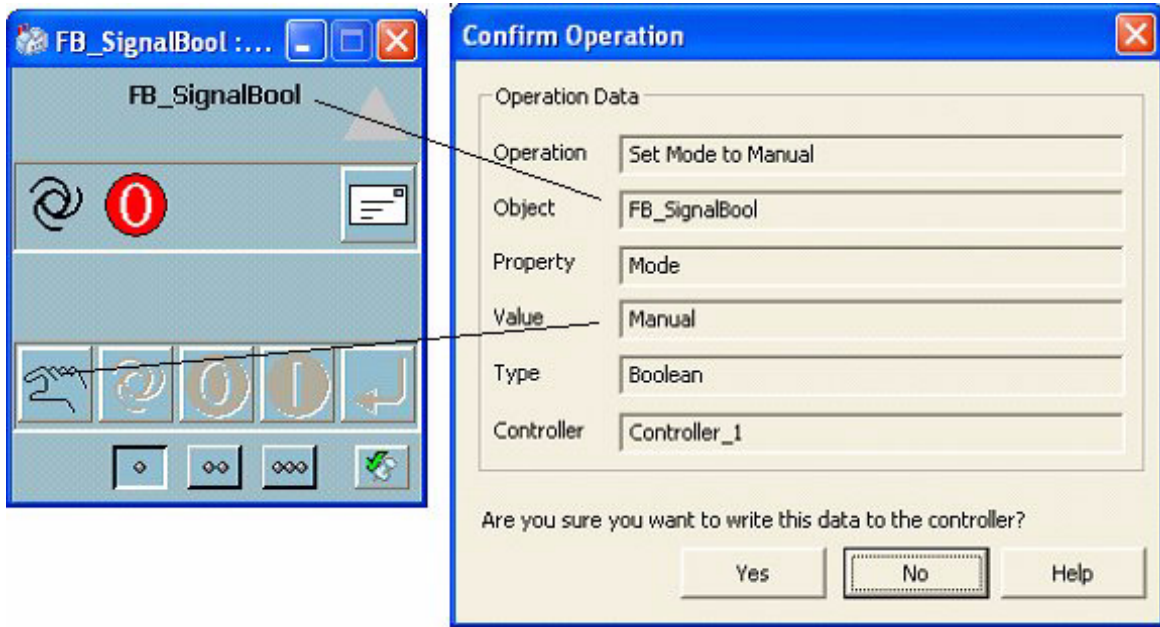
FB_SignalBool :...

FB_SignalBool

Confirm Operation

Operation Data

| | |
|---|---|
| Operation | Set Mode to Manual |
| Object | FB_SignalBool |
| Property | Mode |
| Value | Manual |
| Type | Boolean |
| Controller | Controller_1 |

Are you sure you want to write this data to the controller?

Yes No Help